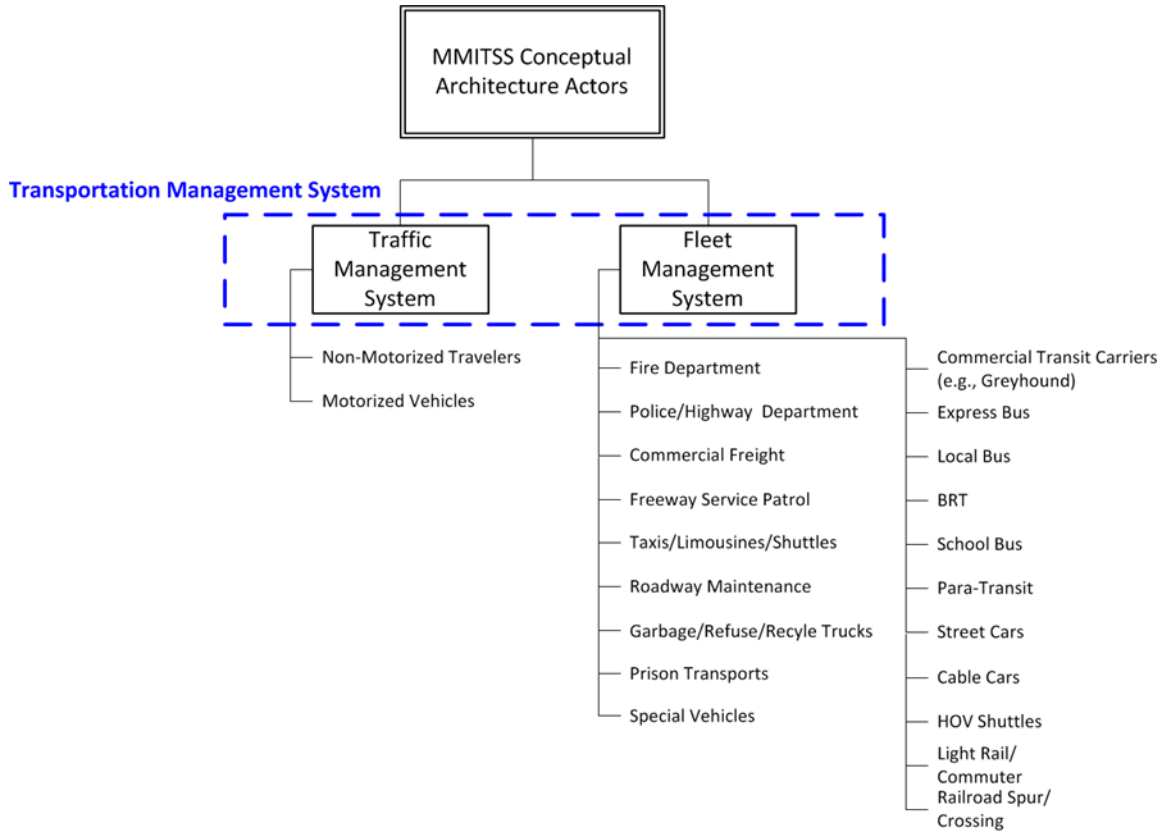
MMITSS Conceptual Architecture Actors

Transportation Management System

Traffic Management System

Fleet Management System

Non-Motorized Travelers

Motorized Vehicles

Fire Department

Police/Highway Department

Commercial Freight

Freeway Service Patrol

Taxis/Limousines/Shuttles

Roadway Maintenance

Garbage/Refuse/Recyle Trucks

Prison Transports

Special Vehicles

Commercial Transit Carriers (e.g., Greyhound)

Express Bus

Local Bus

BRT

School Bus

Para-Transit

Street Cars

Cable Cars

HOV Shuttles

Light Rail/ Commuter

Railroad Spur/ Crossing